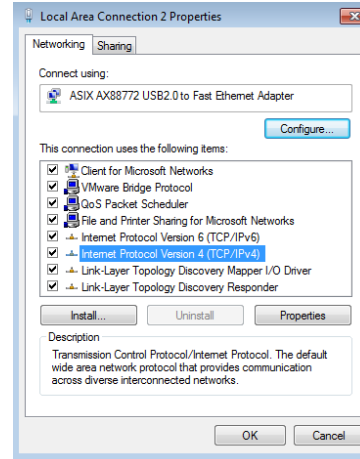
Local Area Connection 2 Properties

Networking Sharing

Connect using:

ASIX AX88772 USB2.0 to Fast Ethernet Adapter

Configure...

This connection uses the following items:

Client for Microsoft Networks
VMware Bridge Protocol
QoS Packet Scheduler
File and Printer Sharing for Microsoft Networks
Internet Protocol Version 6 (TCP/IPv6)
Internet Protocol Version 4 (TCP/IPv4)
Link-Layer Topology Discovery Mapper I/O Driver
Link-Layer Topology Discovery Responder

Install... Uninstall Properties

Description
Transmission Control Protocol/Internet Protocol. The default wide area network protocol that provides communication across diverse interconnected networks.

OK Cancel